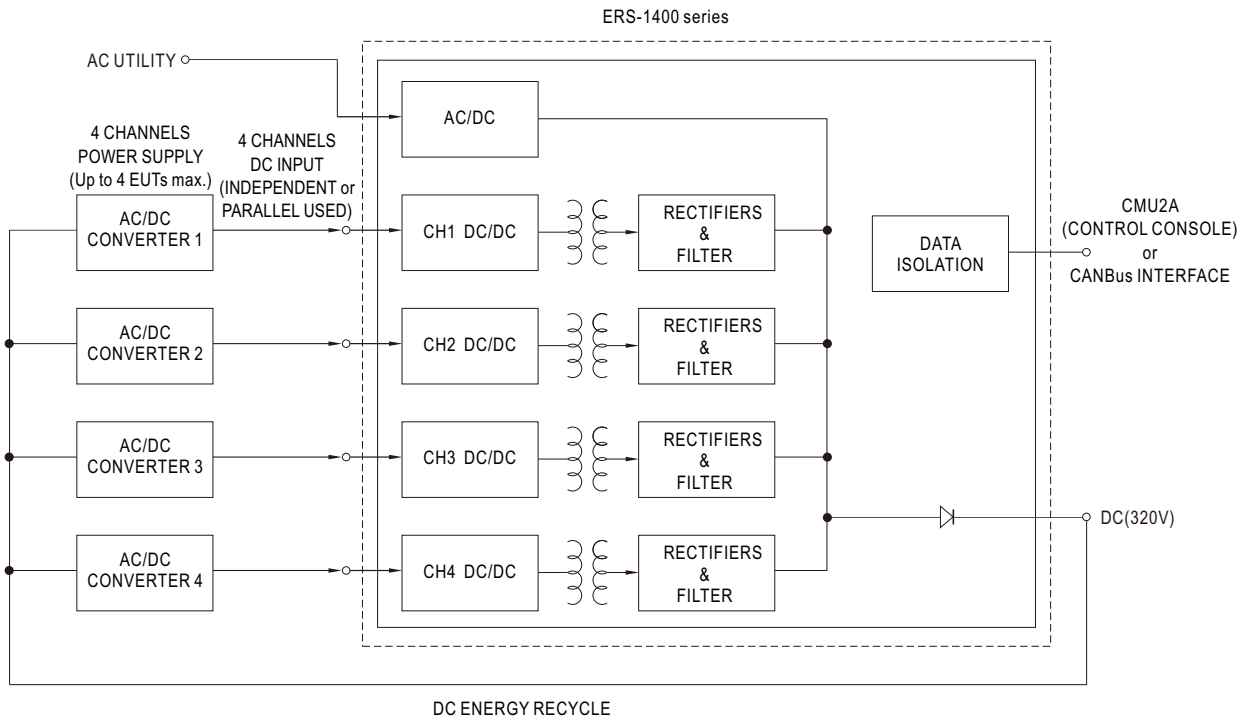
ERS-1400 series

AC UTILITY

AC/DC

4 CHANNELS POWER SUPPLY (Up to 4 EUTs max.)

4 CHANNELS DC INPUT (INDEPENDENT or PARALLEL USED)

AC/DC CONVERTER 1

CH1 DC/DC

RECTIFIERS & FILTER

DATA ISOLATION

CMU2A (CONTROL CONSOLE) or CANBus INTERFACE

AC/DC CONVERTER 2

CH2 DC/DC

RECTIFIERS & FILTER

AC/DC CONVERTER 3

CH3 DC/DC

RECTIFIERS & FILTER

DC(320V)

AC/DC CONVERTER 4

CH4 DC/DC

RECTIFIERS & FILTER

DC ENERGY RECYCLE